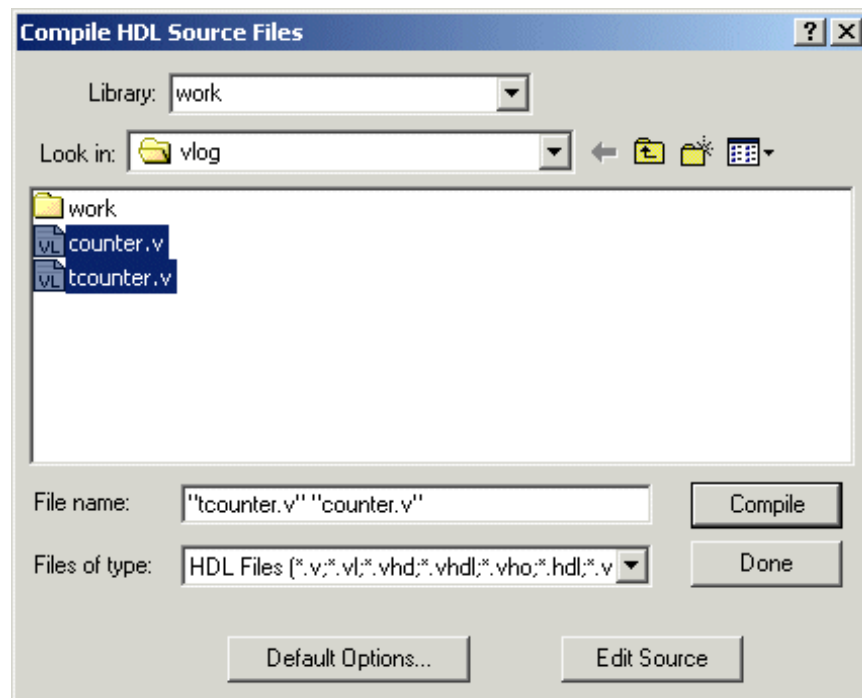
Compile HDL Source Files

?
X

Library: work

Look in: vlog

work
VL counter.v
VL tcounter.v

File name: "tcounter.v" "counter.v"

Compile

Files of type: HDL Files (*.v;*.vl;*.vhd;*.vhdl;*.vho;*.hdl;*.v

Done

Default Options...

Edit Source